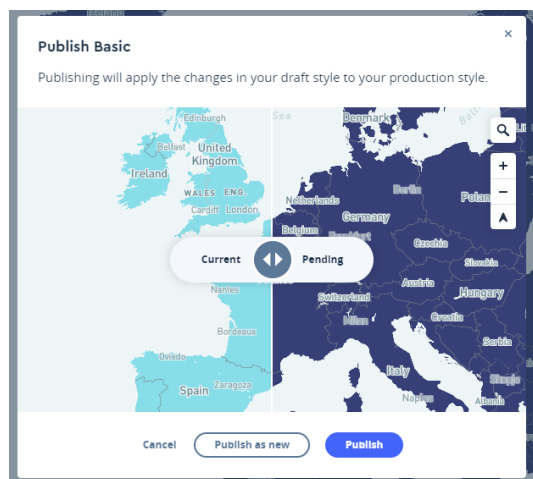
Publish Basic

×

Publishing will apply the changes in your draft style to your production style.

Edinburgh
Belfast
United Kingdom
Ireland
WALES
ENG.
Cardiff
London
Sea
Denmark
Berlin
Netherlands
Germany
Belgium
Poland
Czechia
Slovakia
Austria
Hungary
Switzerland
Milan
Croatia
Serbia
Italy
Nantes
Bordeaux
Oviedo
Spain
Zaragoza
Napoli
Albania

Current
Pending

Cancel
Publish as new
Publish